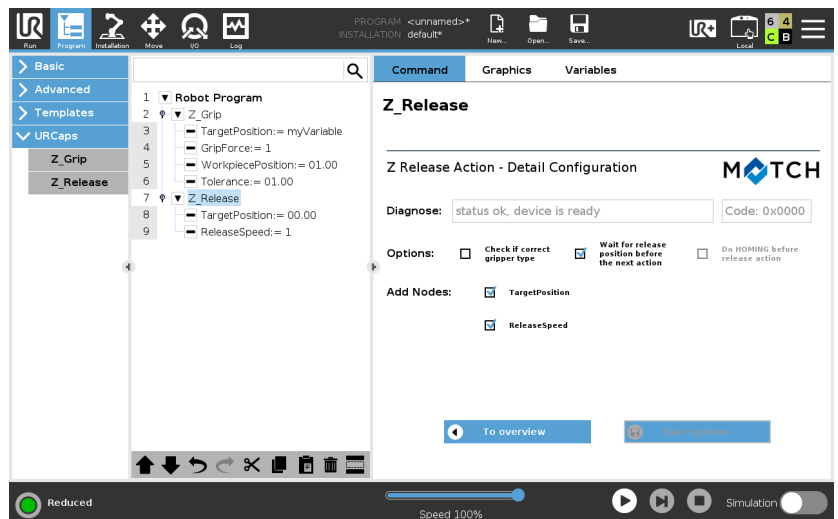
Run Program Installation Move I/O Log

PROGRAM <unnamed>*
INSTALLATION default*

New... Open... Save...

Local

6 4 C B

Basic
Advanced
Templates
URCaps
Z_Grip
Z_Release

1 Robot Program
2 Z_Grip
3 TargetPosition:= myVariable
4 GripForce:= 1
5 WorkpiecePosition:= 01.00
6 Tolerance:= 01.00
7 Z_Release
8 TargetPosition:= 00.00
9 ReleaseSpeed:= 1

Command Graphics Variables

Z_Release

Z Release Action - Detail Configuration

MATCH

Diagnose: status ok, device is ready Code: 0x0000

Options: Check if correct gripper type Wait for release position before the next action Do HOMING before release action

Add Nodes: TargetPosition

ReleaseSpeed

To overview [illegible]

Reduced

Speed 100%

Simulation